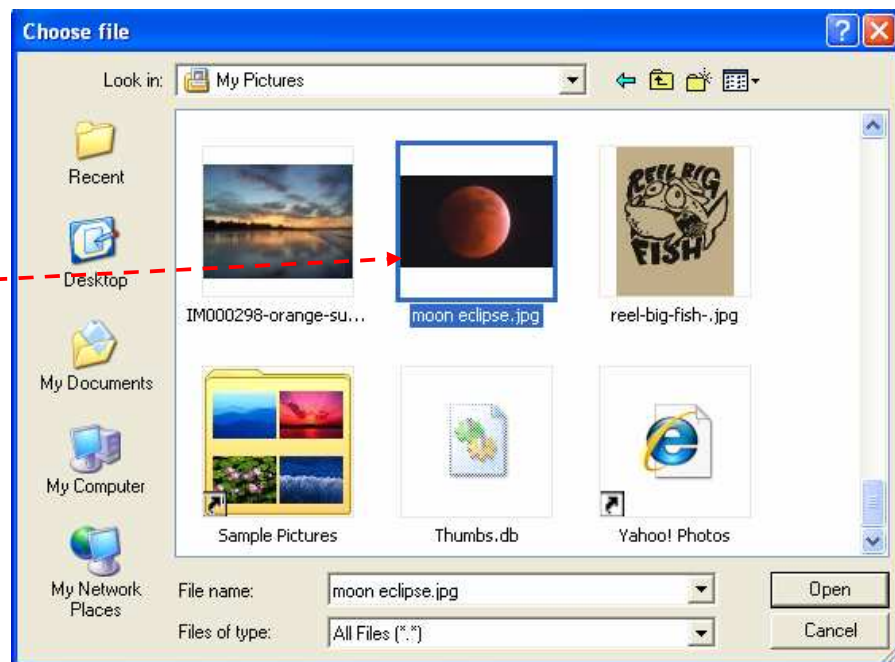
Choose file

Look in: My Pictures

Recent

Desktop

My Documents

My Computer

My Network Places

REEL BIG FISH

IM000298-orange-su...

moon eclipse.jpg

reel-big-fish-.jpg

Sample Pictures

Thumbs.db

Yahoo! Photos

File name: moon eclipse.jpg

Files of type: All Files (*.*)

Open

Cancel